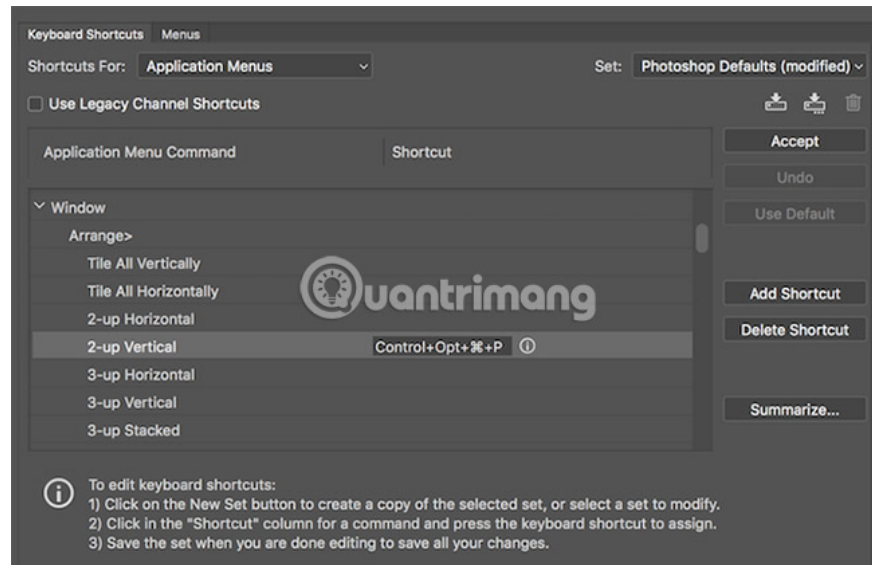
Keyboard Shortcuts Menus

Shortcuts For: Application Menus

Set: Photoshop Defaults (modified)

Use Legacy Channel Shortcuts

| Application Menu Command | Shortcut |
|---|---|
| Window | |
| Arrange> | |
| Tile All Vertically | |
| Tile All Horizontally | |
| 2-up Horizontal | |
| 2-up Vertical | Control+Opt+⌘+P |
| 3-up Horizontal | |
| 3-up Vertical | |
| 3-up Stacked | |

Accept

Undo

Use Default

Add Shortcut

Delete Shortcut

Summarize...

Quantrimang

To edit keyboard shortcuts:
1) Click on the New Set button to create a copy of the selected set, or select a set to modify.
2) Click in the "Shortcut" column for a command and press the keyboard shortcut to assign.
3) Save the set when you are done editing to save all your changes.